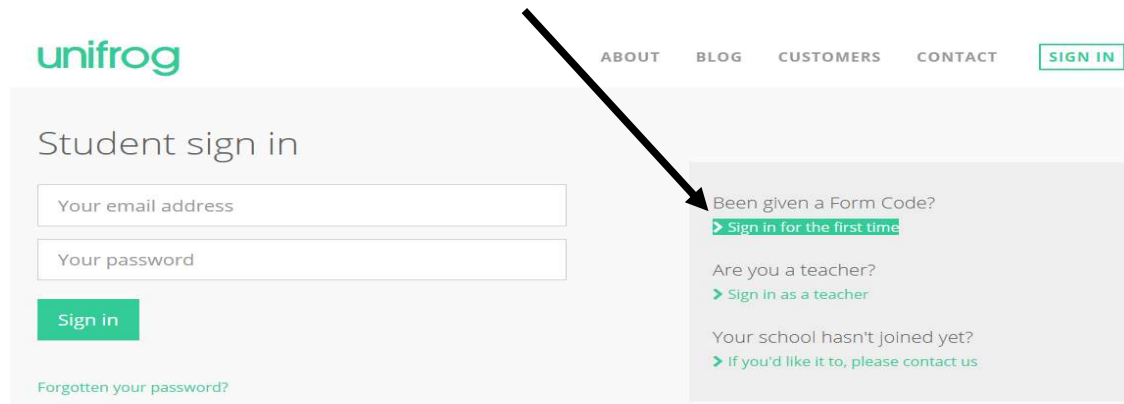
unifrog

ABOUT BLOG CUSTOMERS CONTACT SIGN IN

Student sign in

Your email address

Your password

Sign in

Forgotten your password?

Been given a Form Code?
> Sign in for the first time

Are you a teacher?
> Sign in as a teacher

Your school hasn't joined yet?
> If you'd like it to, please contact us